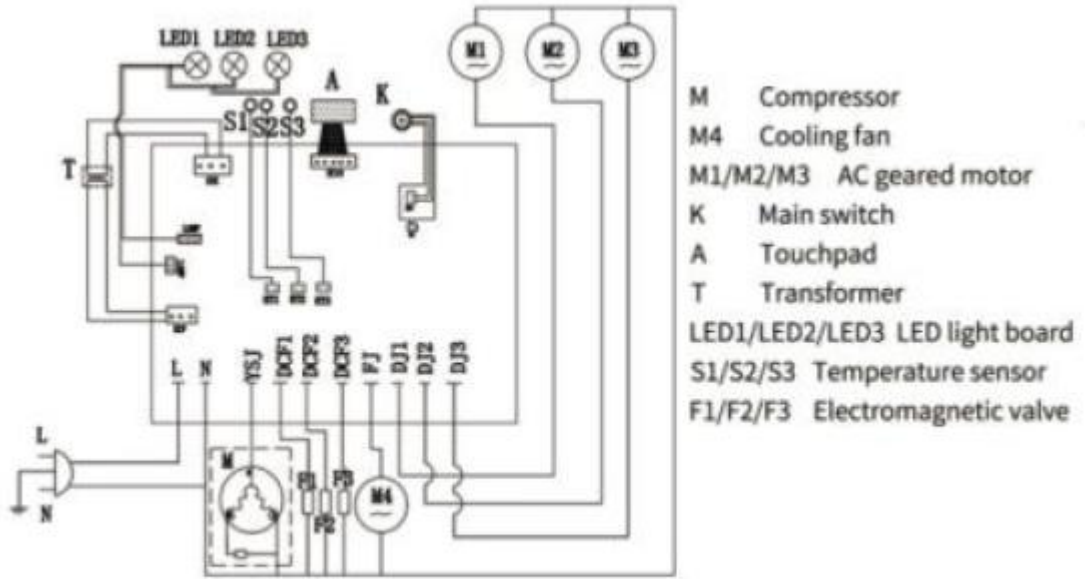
LED1 LED2 LED3

M1 M2 M3

A

K

S1 S2 S3

T

L N YSJ DCF1 DCF2 DCF3 F1 DJ1 DJ2 DJ3

L

N

M

F1 F3

F2

M4

M Compressor
M4 Cooling fan
M1/M2/M3 AC geared motor
K Main switch
A Touchpad
T Transformer
LED1/LED2/LED3 LED light board
S1/S2/S3 Temperature sensor
F1/F2/F3 Electromagnetic valve